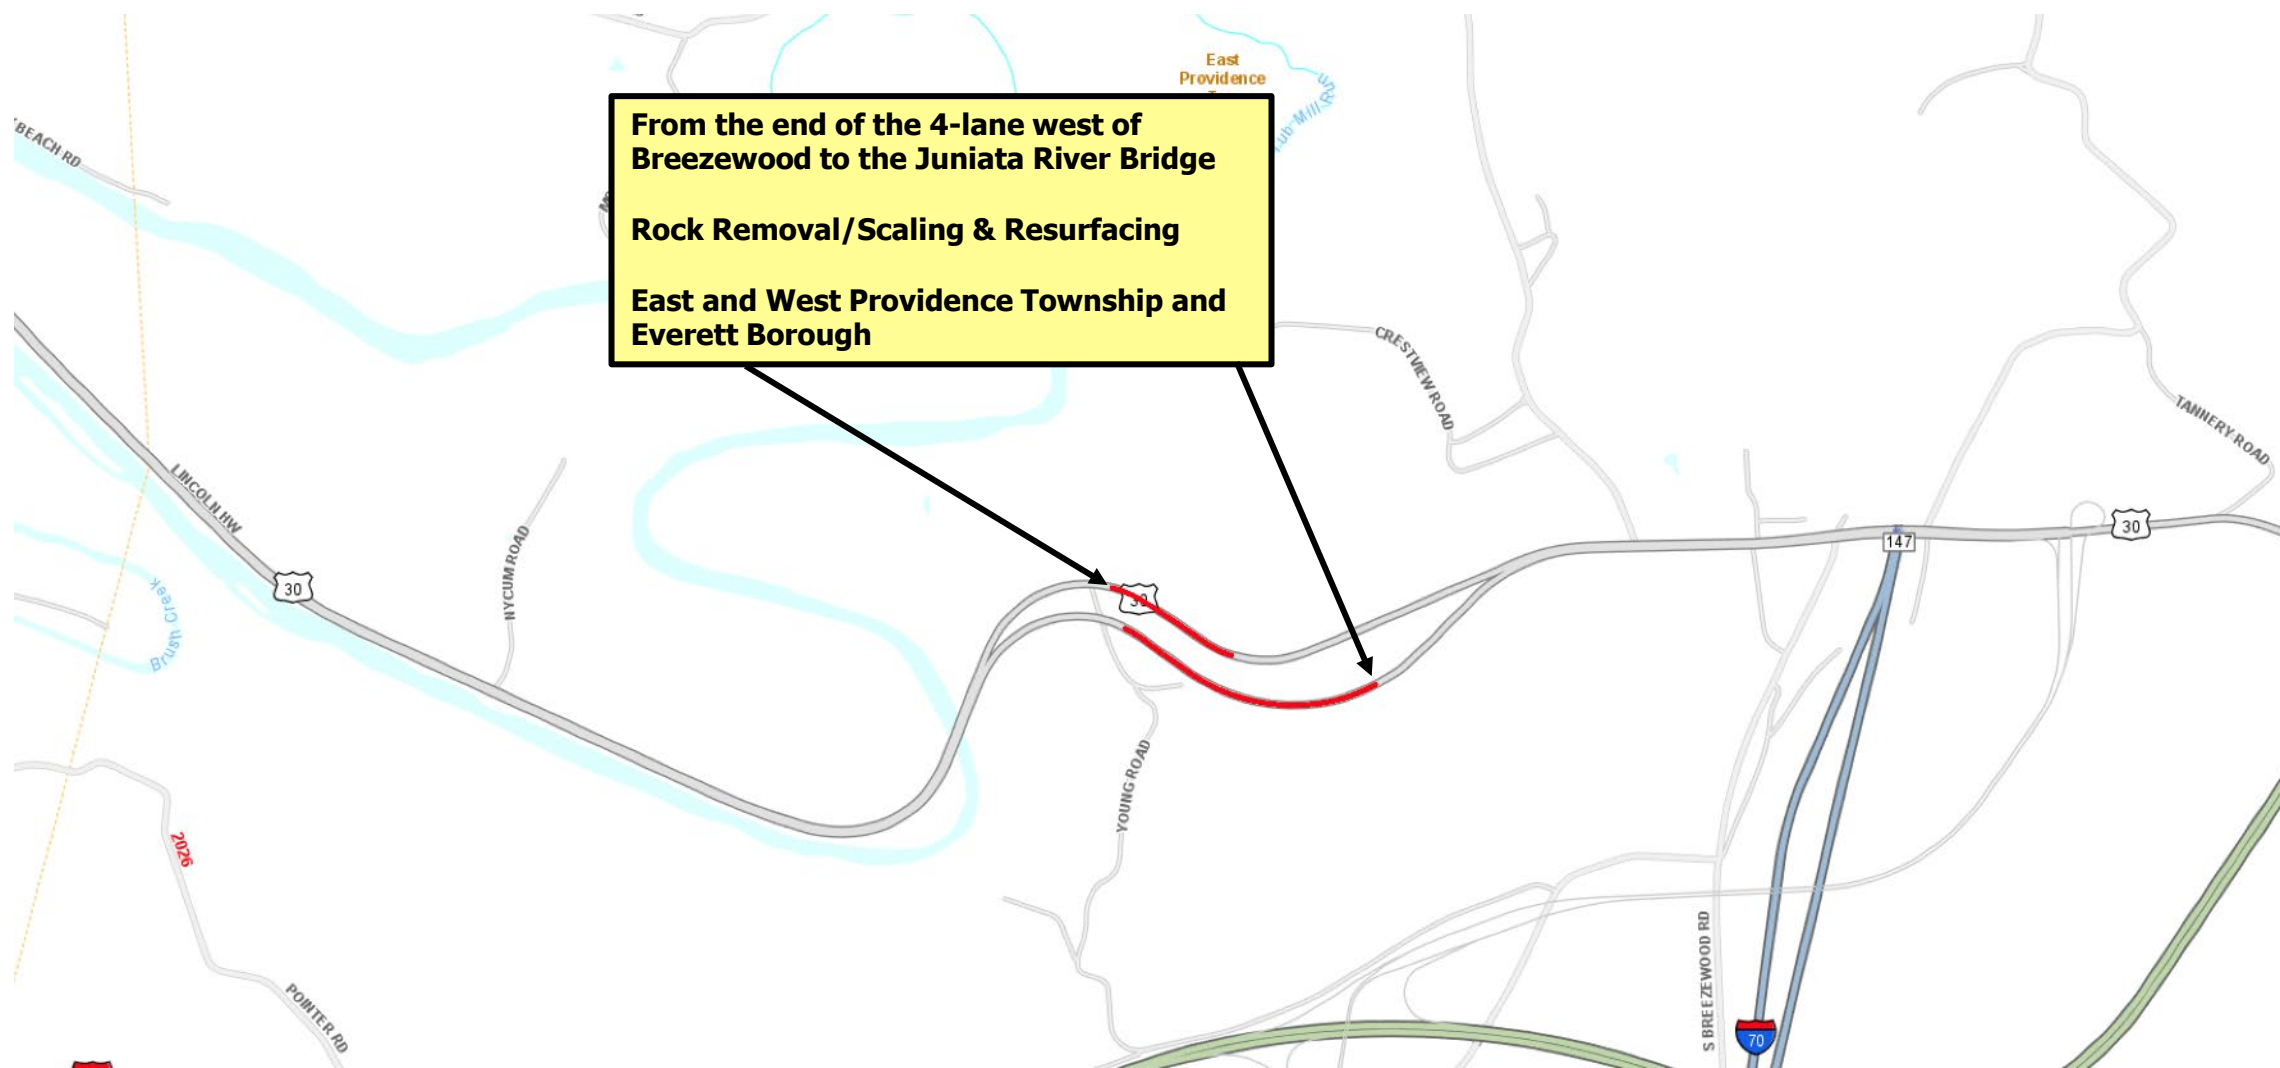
From the end of the 4-lane west of Breezewood to the Juniata River Bridge

Rock Removal/Scaling & Resurfacing

East and West Providence Township and Everett Borough

East Providence

Mill Run

BEACH RD

CRESTVIEW ROAD

TANNERY ROAD

LINCOLN HW

30

NYCUM ROAD

Brush Creek

30

147

30

YOUNG ROAD

2026

POINTER RD

S BREEZEWOOD RD

70